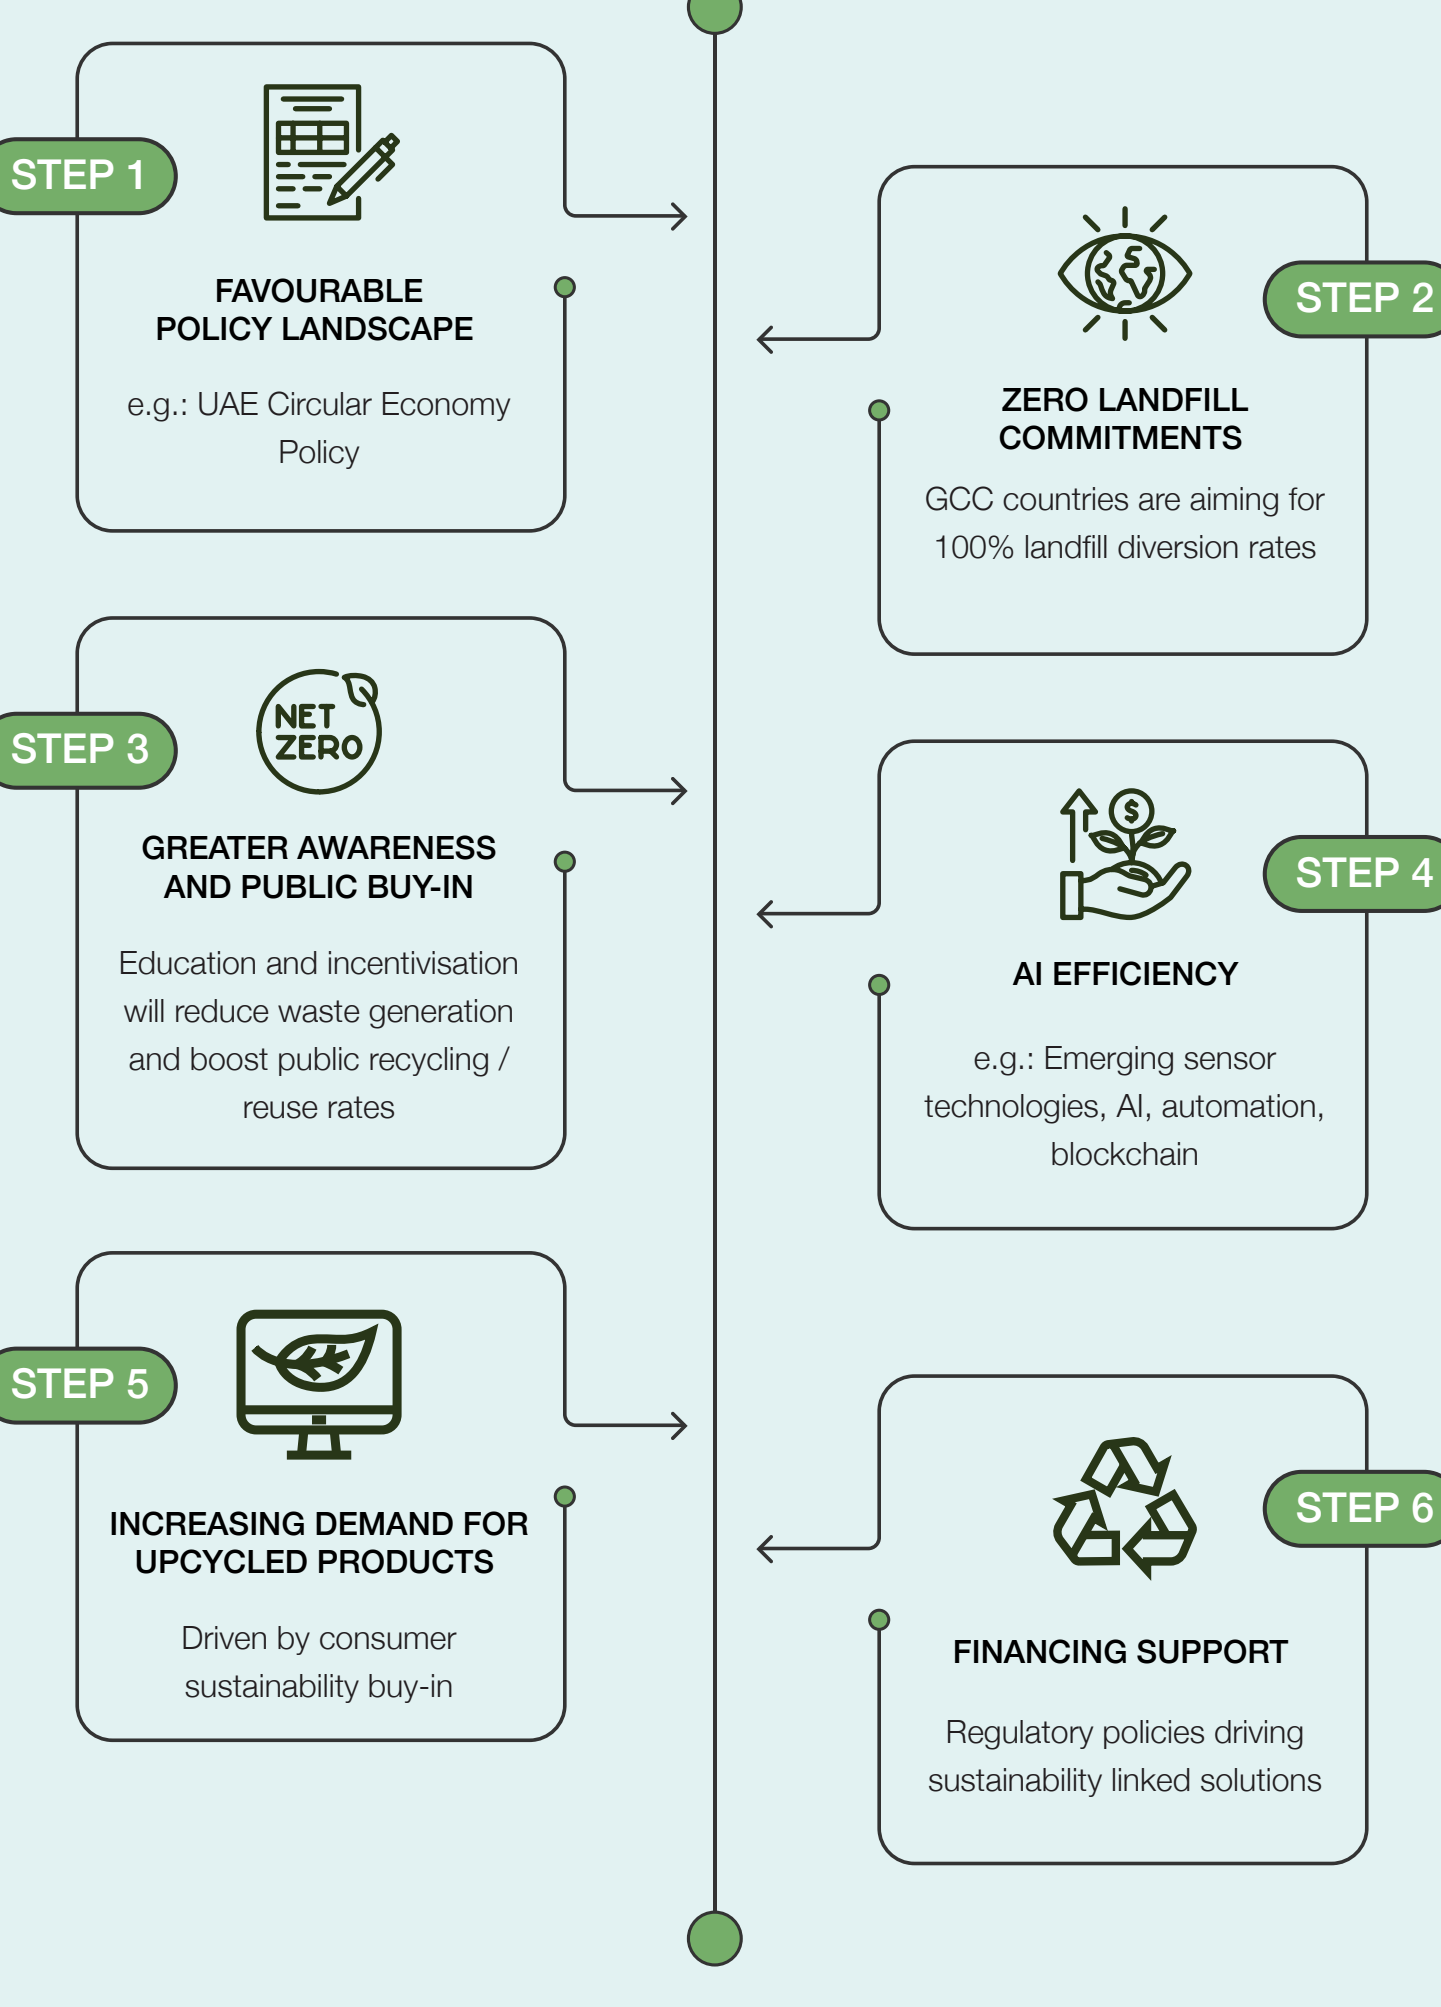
STEP 1

FAVOURABLE POLICY LANDSCAPE

e.g.: UAE Circular Economy Policy

STEP 2

ZERO LANDFILL COMMITMENTS

GCC countries are aiming for 100% landfill diversion rates

STEP 3

NET ZERO

GREATER AWARENESS AND PUBLIC BUY-IN

Education and incentivisation will reduce waste generation and boost public recycling / reuse rates

STEP 4

$

AI EFFICIENCY

e.g.: Emerging sensor technologies, AI, automation, blockchain

STEP 5

INCREASING DEMAND FOR UPCYCLED PRODUCTS

Driven by consumer sustainability buy-in

STEP 6

FINANCING SUPPORT

Regulatory policies driving sustainability linked solutions